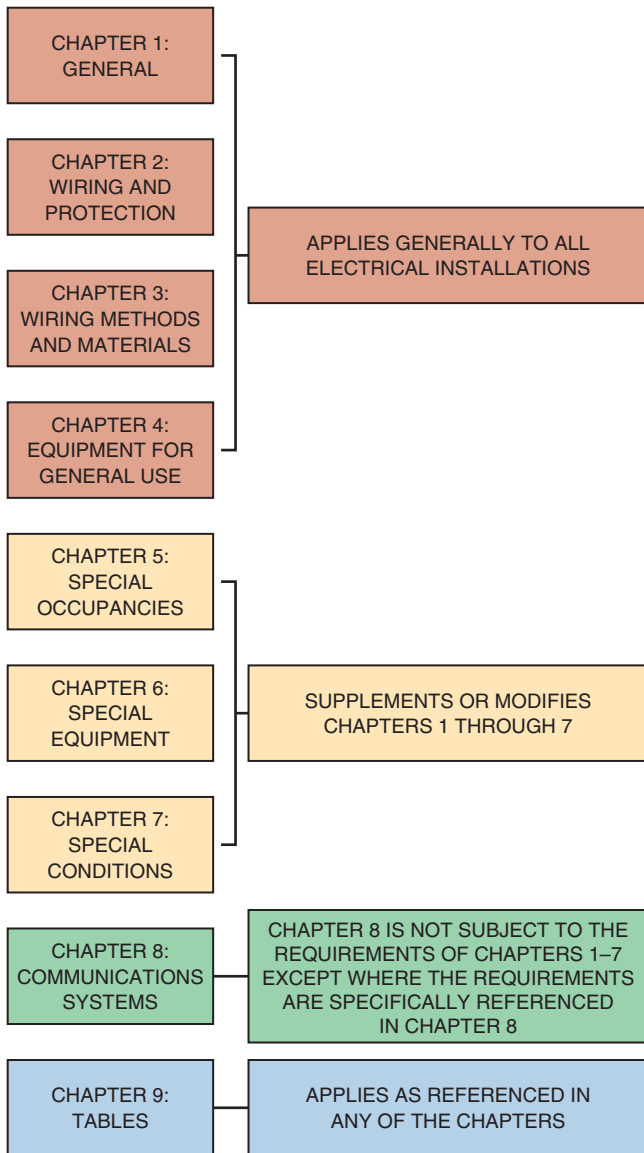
CHAPTER 1: GENERAL

CHAPTER 2: WIRING AND PROTECTION

CHAPTER 3: WIRING METHODS AND MATERIALS

CHAPTER 4: EQUIPMENT FOR GENERAL USE

APPLIES GENERALLY TO ALL ELECTRICAL INSTALLATIONS

CHAPTER 5: SPECIAL OCCUPANCIES

CHAPTER 6: SPECIAL EQUIPMENT

CHAPTER 7: SPECIAL CONDITIONS

SUPPLEMENTS OR MODIFIES CHAPTERS 1 THROUGH 7

CHAPTER 8: COMMUNICATIONS SYSTEMS

CHAPTER 8 IS NOT SUBJECT TO THE REQUIREMENTS OF CHAPTERS 1–7 EXCEPT WHERE THE REQUIREMENTS ARE SPECIFICALLY REFERENCED IN CHAPTER 8

CHAPTER 9: TABLES

APPLIES AS REFERENCED IN ANY OF THE CHAPTERS